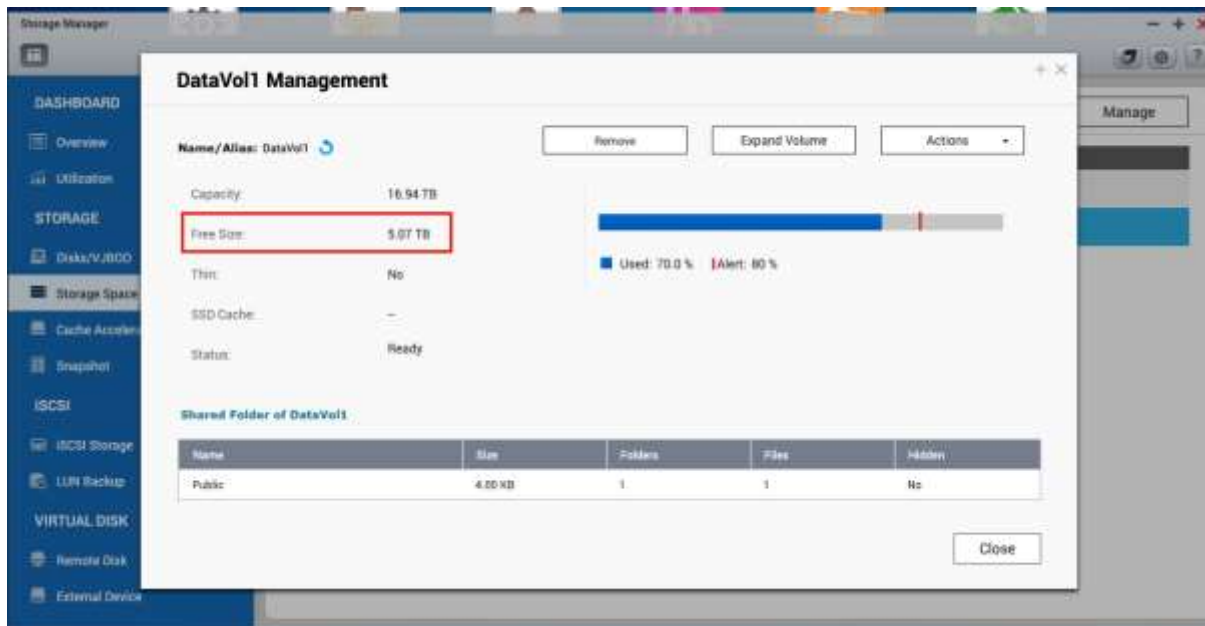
Storage Manager

DASHBOARD
Overview
Utilization
STORAGE
Disks/VJBOD
Storage Space
Cache Acceler
Snapshot
iSCSI
iSCSI Storage
LUN Backup
VIRTUAL DISK
Remote Disk
External Device

Manage

DataVol1 Management

Name/Alias: DataVol1

Remove
Expand Volume
Actions

Capacity: 16.94 TB
Free Size: 5.07 TB
Thin: No
SSD Cache: --
Status: Ready

Used: 70.0 % Alert: 80 %

Shared Folder of DataVol1

| Name | Size | Folders | Files | Hidden |
|---|---|---|---|---|
| Public | 4.00 KB | 1 | 1 | No |

Close